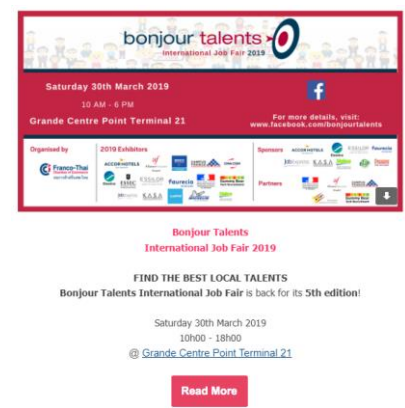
bonjour talents
International Job Fair 2019

Saturday 30th March 2019
10 AM - 6 PM
Grande Centre Point Terminal 21

For more details, visit:
www.facebook.com/bonjourtalents

Organised by
Franco-Thai

2019 Exhibitors
ACCORHOTELS
ESSEC
faurecia
KASA

Sponsors
ACCORHOTELS
faurecia
KASA

Partners

Bonjour Talents
International Job Fair 2019

FIND THE BEST LOCAL TALENTS
Bonjour Talents International Job Fair is back for its 5th edition!

Saturday 30th March 2019
10h00 - 18h00
@ Grande Centre Point Terminal 21

Read More